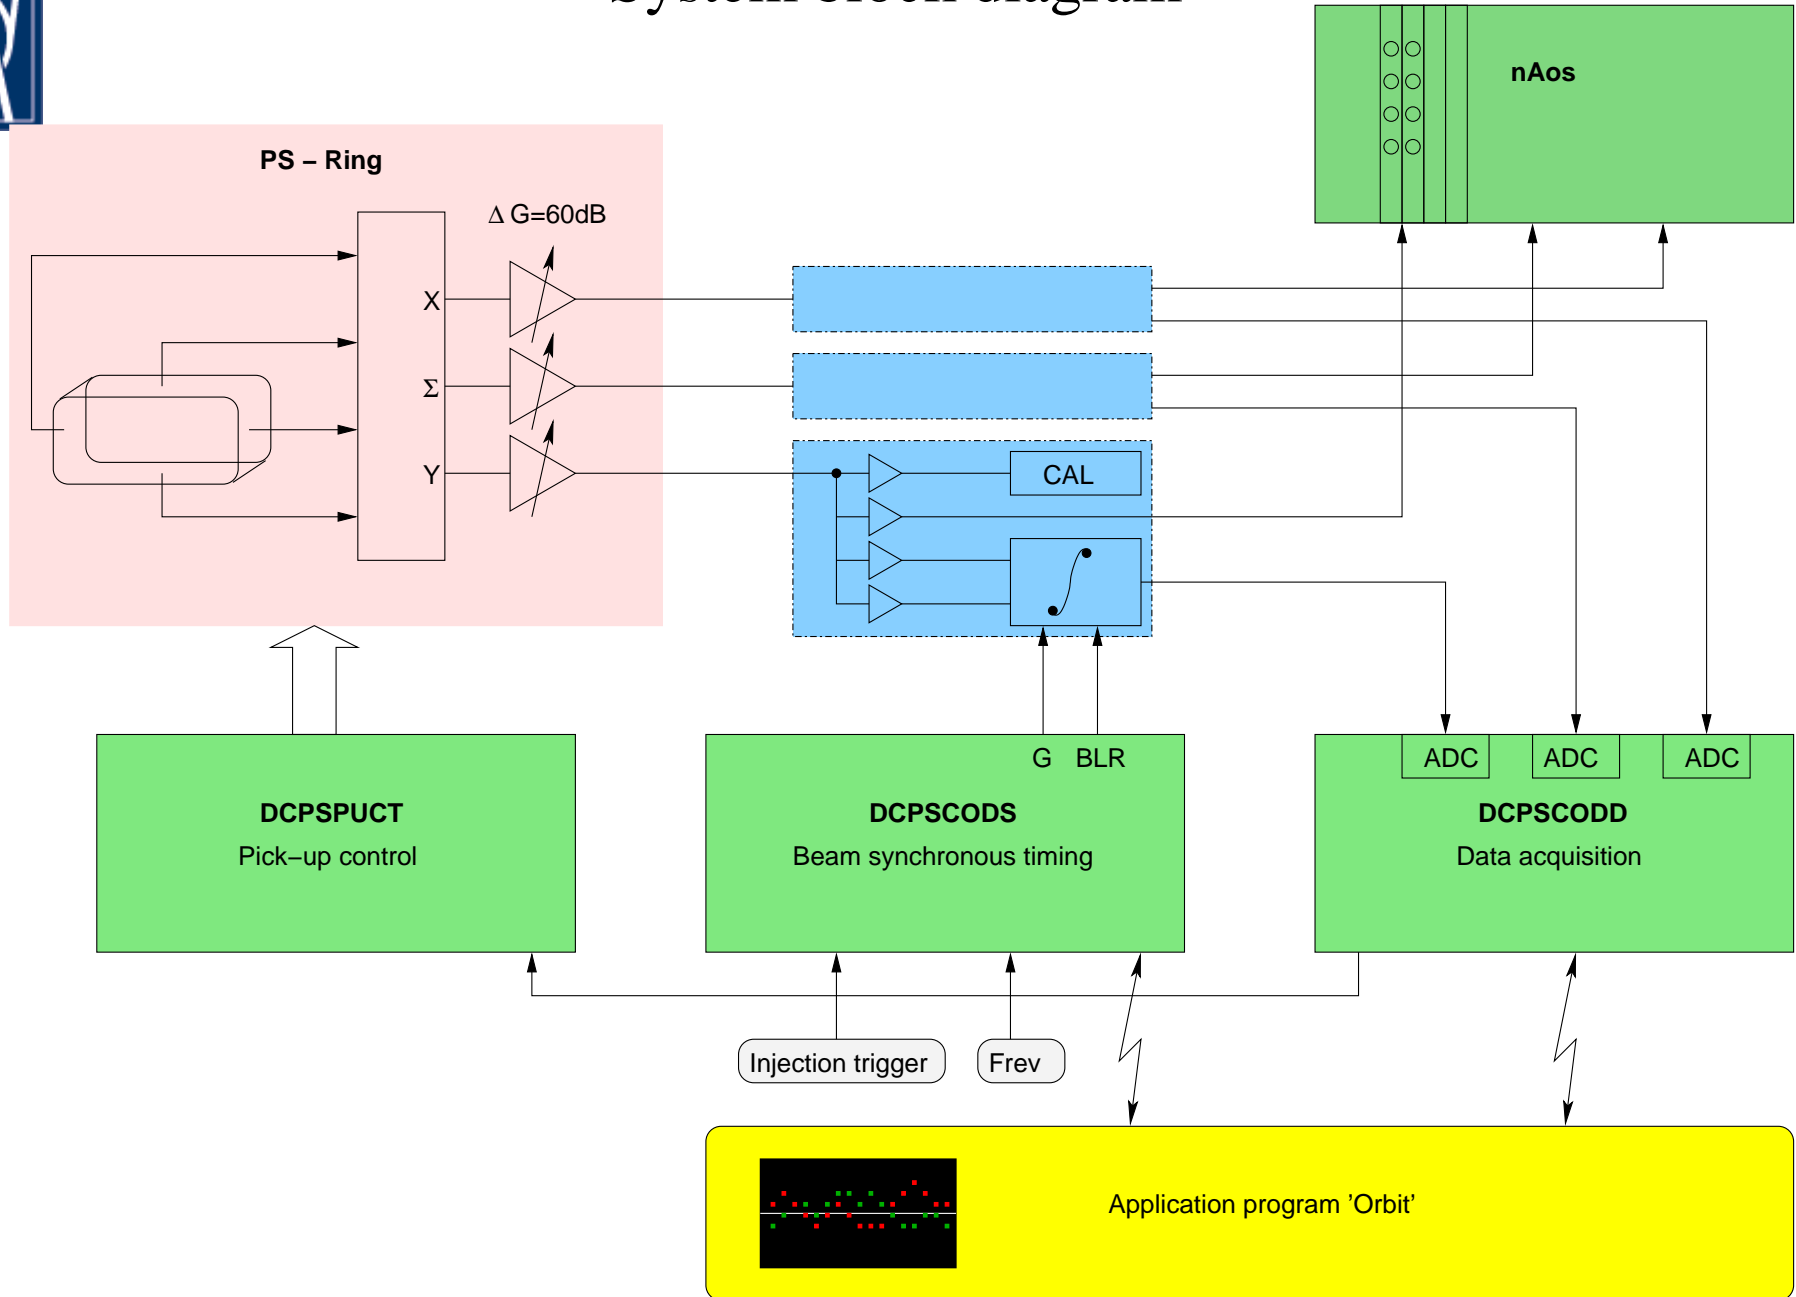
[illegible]

nAos

PS – Ring

$\Delta$ G=60dB

X

$\Sigma$

Y

CAL

G BLR

ADC

ADC

ADC

DCPSPUCT
Pick–up control

DCPSCODS
Beam synchronous timing

DCPSCODD
Data acquisition

Injection trigger

Frev

Application program 'Orbit'